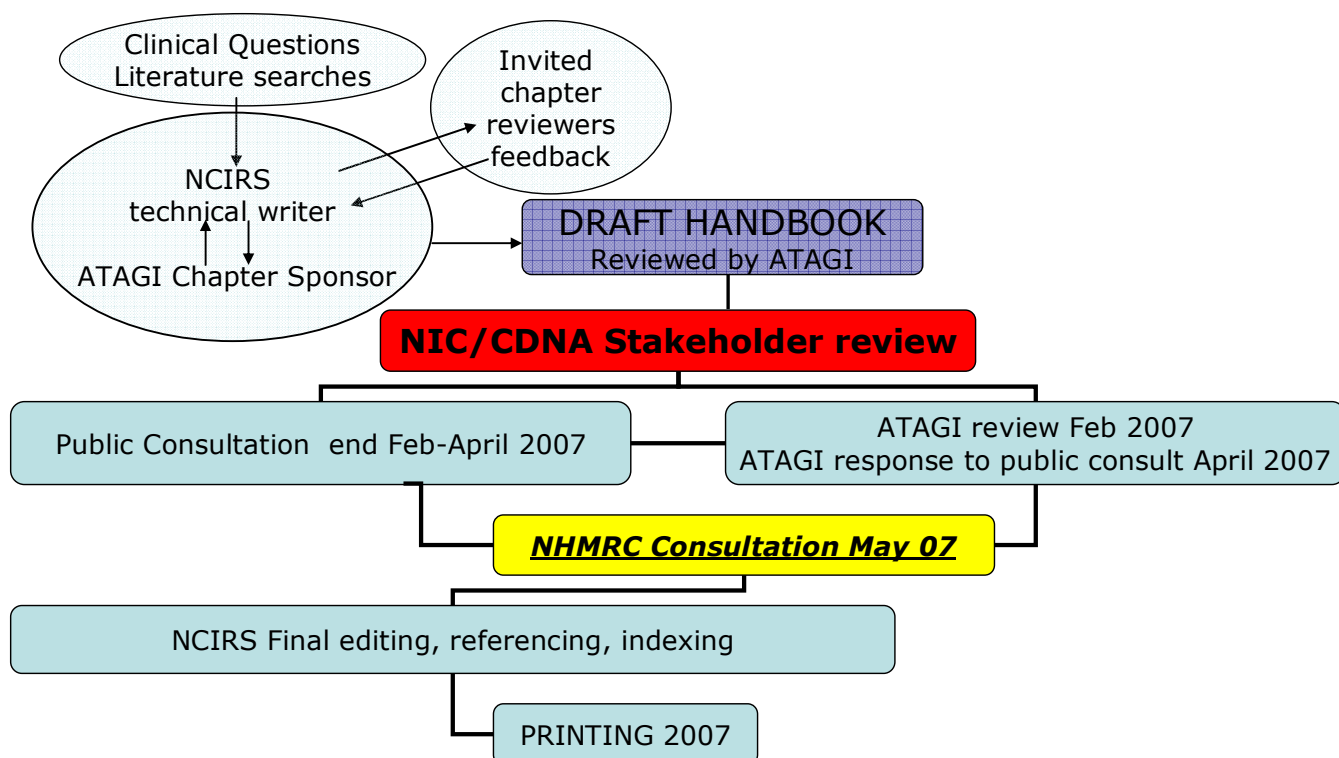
Clinical Questions
Literature searches

Invited chapter reviewers feedback

NCIRS technical writer

ATAGI Chapter Sponsor

DRAFT HANDBOOK
Reviewed by ATAGI

NIC/CDNA Stakeholder review

Public Consultation end Feb-April 2007

ATAGI review Feb 2007
ATAGI response to public consult April 2007

NHMRC Consultation May 07

NCIRS Final editing, referencing, indexing

PRINTING 2007